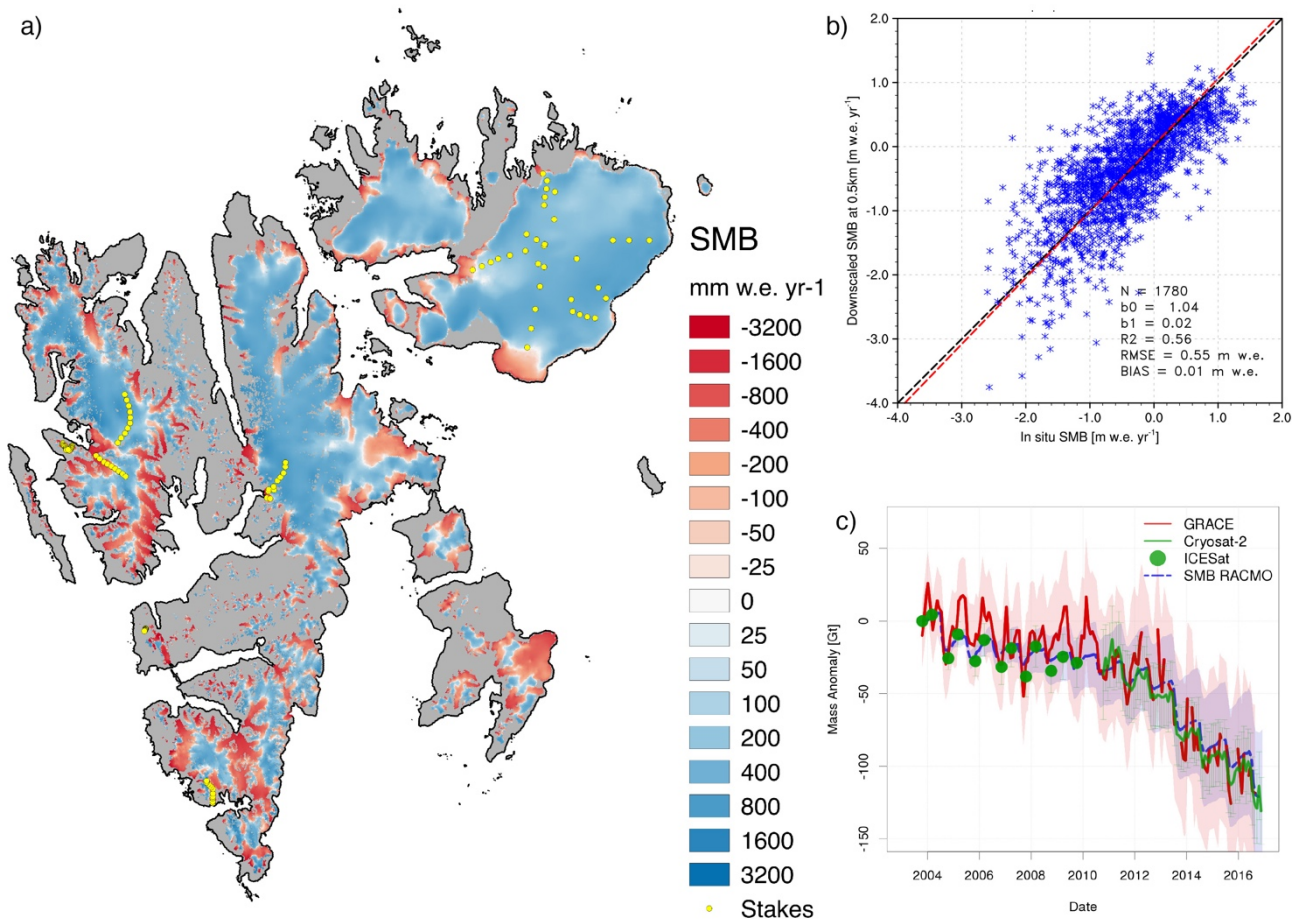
a)

SMB

mm w.e. yr-1

-3200
-1600
-800
-400
-200
-100
-50
-25
0
25
50
100
200
400
800
1600
3200

Stakes

b)

Downscaled SMB at 0.5km [m w.e. yr$^{-1}$]

2.0
1.0
0.0
-1.0
-2.0
-3.0
-4.0

N = 1780
b0 = 1.04
b1 = 0.02
R2 = 0.56
RMSE = 0.55 m w.e.
BIAS = 0.01 m w.e.

-4.0 -3.0 -2.0 -1.0 0.0 1.0 2.0

In situ SMB [m w.e. yr$^{-1}$]

c)

GRACE
Cryosat-2
ICESat
SMB RACMO

Mass Anomaly [Gt]

50
0
-50
-100
-150

2004 2006 2008 2010 2012 2014 2016

Date